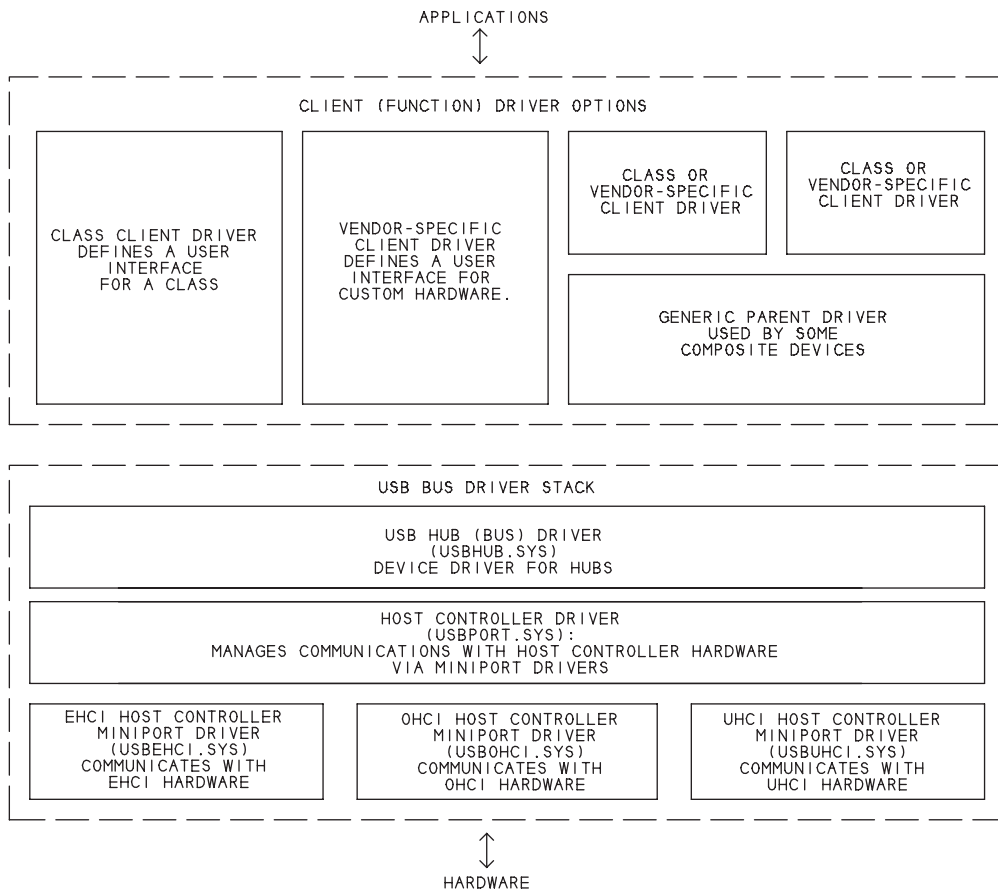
APPLICATIONS

CLIENT (FUNCTION) DRIVER OPTIONS

CLASS CLIENT DRIVER DEFINES A USER INTERFACE FOR A CLASS

VENDOR-SPECIFIC CLIENT DRIVER DEFINES A USER INTERFACE FOR CUSTOM HARDWARE.

CLASS OR VENDOR-SPECIFIC CLIENT DRIVER

CLASS OR VENDOR-SPECIFIC CLIENT DRIVER

GENERIC PARENT DRIVER USED BY SOME COMPOSITE DEVICES

USB BUS DRIVER STACK

USB HUB (BUS) DRIVER (USBHUB.SYS) DEVICE DRIVER FOR HUBS

HOST CONTROLLER DRIVER (USBPORT.SYS): MANAGES COMMUNICATIONS WITH HOST CONTROLLER HARDWARE VIA MINIPORT DRIVERS

EHCI HOST CONTROLLER MINIPORT DRIVER (USBEHCI.SYS) COMMUNICATES WITH EHCI HARDWARE

OHCI HOST CONTROLLER MINIPORT DRIVER (USBOHCI.SYS) COMMUNICATES WITH OHCI HARDWARE

UHCI HOST CONTROLLER MINIPORT DRIVER (USBUHCI.SYS) COMMUNICATES WITH UHCI HARDWARE

HARDWARE